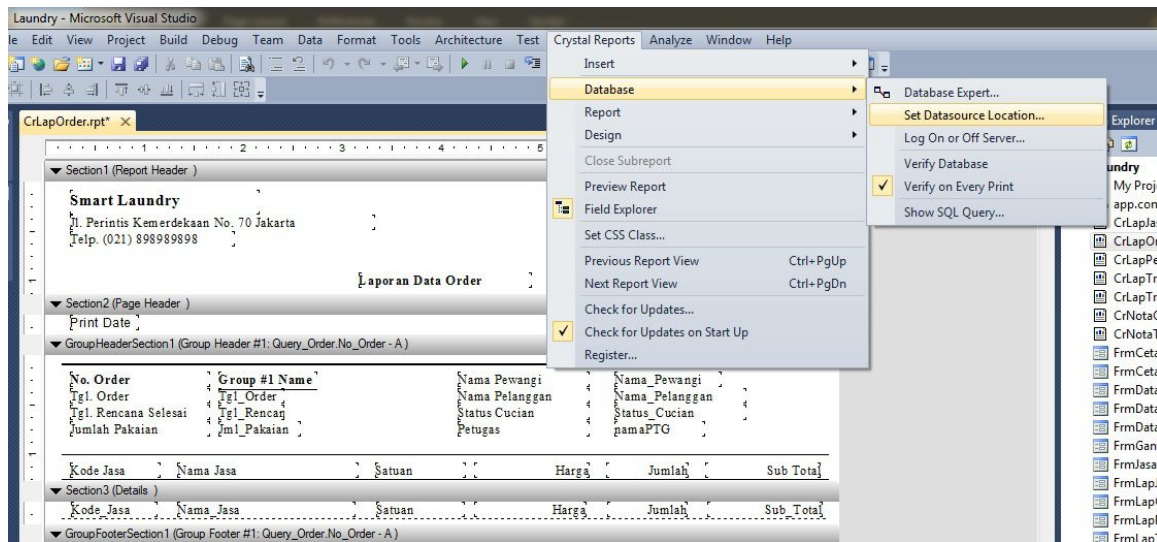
Laundry - Microsoft Visual Studio

le Edit View Project Build Debug Team Data Format Tools Architecture Test Crystal Reports Analyze Window Help

CrLapOrder.rpt* ×

Section1 (Report Header )

Smart Laundry
Jl. Perintis Kemerdekaan No. 70 Jakarta
Telp. (021) 898989898

Laporan Data Order

Section2 (Page Header )

Print Date

GroupHeaderSection1 (Group Header #1: Query_Order.No_Order - A )

No. Order | Group #1 Name | Nama Pewangi | Nama_Pewangi
Tgl. Order | Tgl_Order | Nama Pelanggan | Nama_Pelanggan
Tgl. Rencana Selesai | Tgl_Rencan | Status Cucian | Status_Cucian
Jumlah Pakaian | Jml_Pakaian | Petugas | namaPTG

Kode Jasa | Nama Jasa | Satuan | Harga | Jumlah | Sub Total

Section3 (Details )

Kode_Jasa | Nama_Jasa | Satuan | Harga | Jumlah | Sub_Total

GroupFooterSection1 (Group Footer #1: Query_Order.No_Order - A )

Insert
Database
Report
Design
Close Subreport
Preview Report
Field Explorer
Set CSS Class...
Previous Report View Ctrl+PgUp
Next Report View Ctrl+PgDn
Check for Updates...
Check for Updates on Start Up
Register...

Database Expert...
Set Datasource Location...
Log On or Off Server...
Verify Database
Verify on Every Print
Show SQL Query...

Explorer
undry
My Proj
app.con
CrLapJa
CrLapOr
CrLapPe
CrLapTr
CrLapTr
CrNotaC
CrNotaT
FrmCeta
FrmCeta
FrmData
FrmData
FrmData
FrmGan
FrmJasa
FrmLap
FrmLap
FrmLap
FrmLap